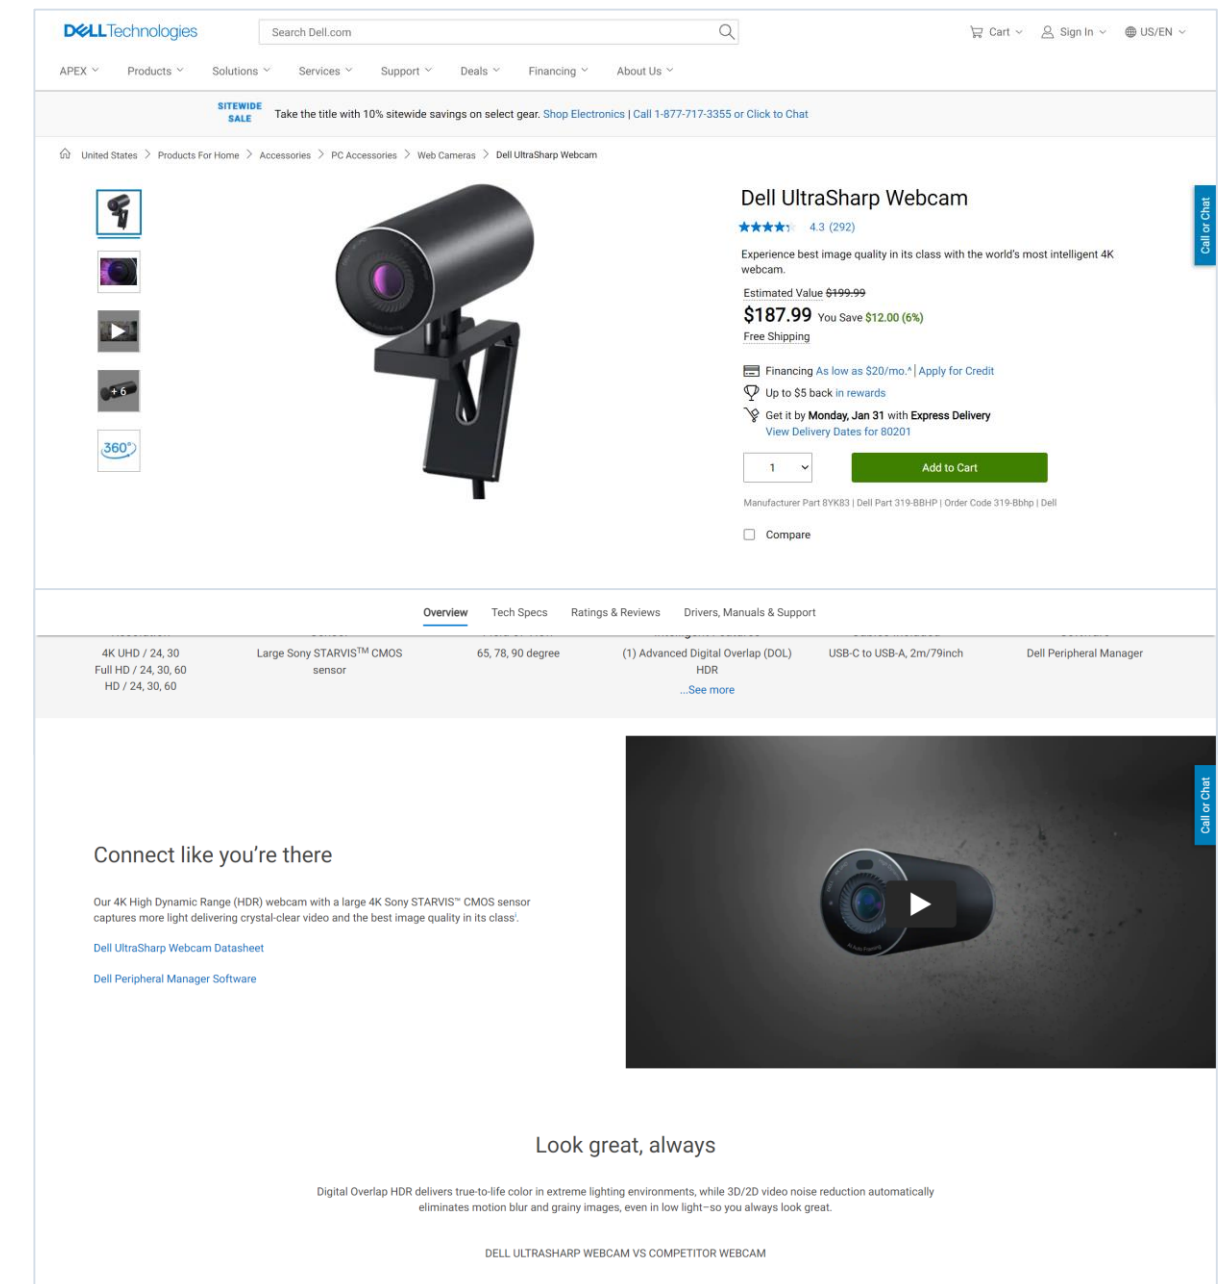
DELL Technologies

Search Dell.com

Cart Sign In US/EN

APEX Products Solutions Services Support Deals Financing About Us

SITEWIDE SALE Take the title with 10% sitewide savings on select gear. Shop Electronics | Call 1-877-717-3355 or Click to Chat

United States > Products For Home > Accessories > PC Accessories > Web Cameras > Dell UltraSharp Webcam

+6

360°

Dell UltraSharp Webcam

4.3 (292)

Experience best image quality in its class with the world's most intelligent 4K webcam.

Estimated Value $199.99

$187.99 You Save $12.00 (6%)

Free Shipping

Financing As low as $20/mo.* | Apply for Credit

Up to $5 back in rewards

Get it by Monday, Jan 31 with Express Delivery

View Delivery Dates for 80201

1

Add to Cart

Manufacturer Part 8YK83 | Dell Part 319-BBHP | Order Code 319-Bbhp | Dell

Compare

Call or Chat

Overview Tech Specs Ratings & Reviews Drivers, Manuals & Support

| 4K UHD / 24, 30 Full HD / 24, 30, 60 HD / 24, 30, 60 | Large Sony STARVIS$^{TM}$ CMOS sensor | 65, 78, 90 degree | (1) Advanced Digital Overlap (DOL) HDR ...See more | USB-C to USB-A, 2m/79inch | Dell Peripheral Manager |
|---|---|---|---|---|---|

Connect like you're there

Our 4K High Dynamic Range (HDR) webcam with a large 4K Sony STARVIS™ CMOS sensor captures more light delivering crystal-clear video and the best image quality in its class¹.

Dell UltraSharp Webcam Datasheet

Dell Peripheral Manager Software

Call or Chat

Look great, always

Digital Overlap HDR delivers true-to-life color in extreme lighting environments, while 3D/2D video noise reduction automatically eliminates motion blur and grainy images, even in low light–so you always look great.

DELL ULTRASHARP WEBCAM VS COMPETITOR WEBCAM